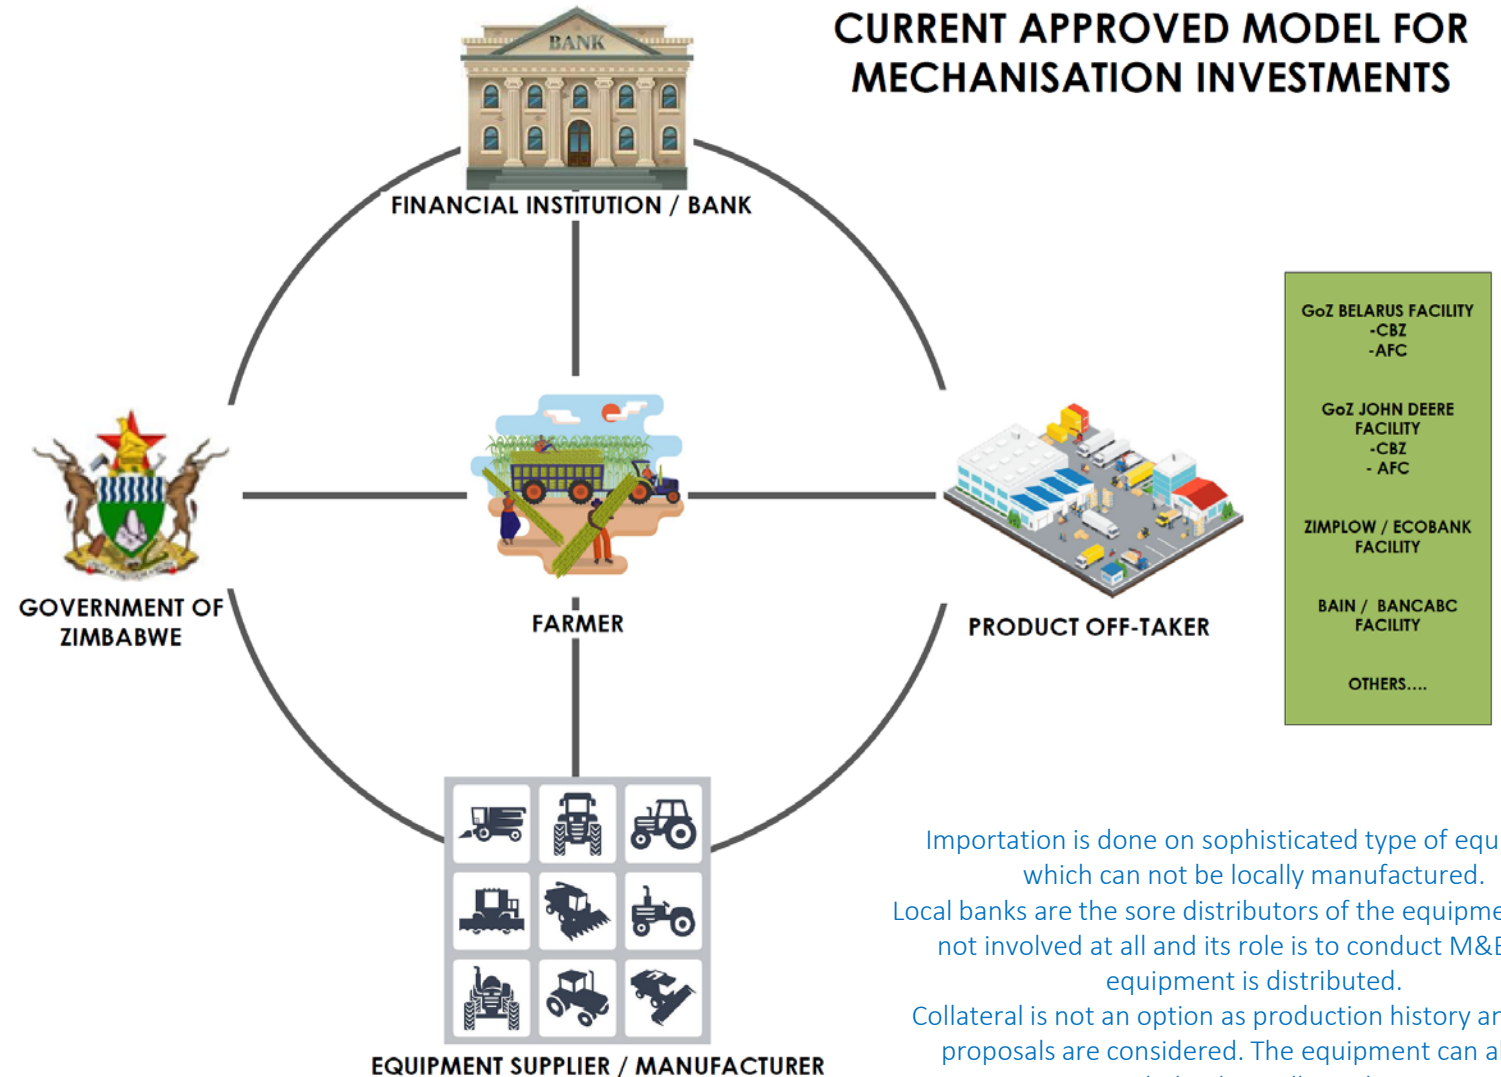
CURRENT APPROVED MODEL FOR MECHANISATION INVESTMENTS

BANK

FINANCIAL INSTITUTION / BANK

GOVERNMENT OF ZIMBABWE

FARMER

PRODUCT OFF-TAKER

EQUIPMENT SUPPLIER / MANUFACTURER

GoZ BELARUS FACILITY
-CBZ
-AFC

GoZ JOHN DEERE FACILITY
-CBZ
- AFC

ZIMPLOW / ECOBANK FACILITY

BAIN / BANCABC FACILITY

OTHERS....

Importation is done on sophisticated type of equ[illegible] which can not be locally manufactured.
Local banks are the sore distributors of the equipme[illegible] not involved at all and its role is to conduct M&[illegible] equipment is distributed.
Collateral is not an option as production history ar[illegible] proposals are considered. The equipment can a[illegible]